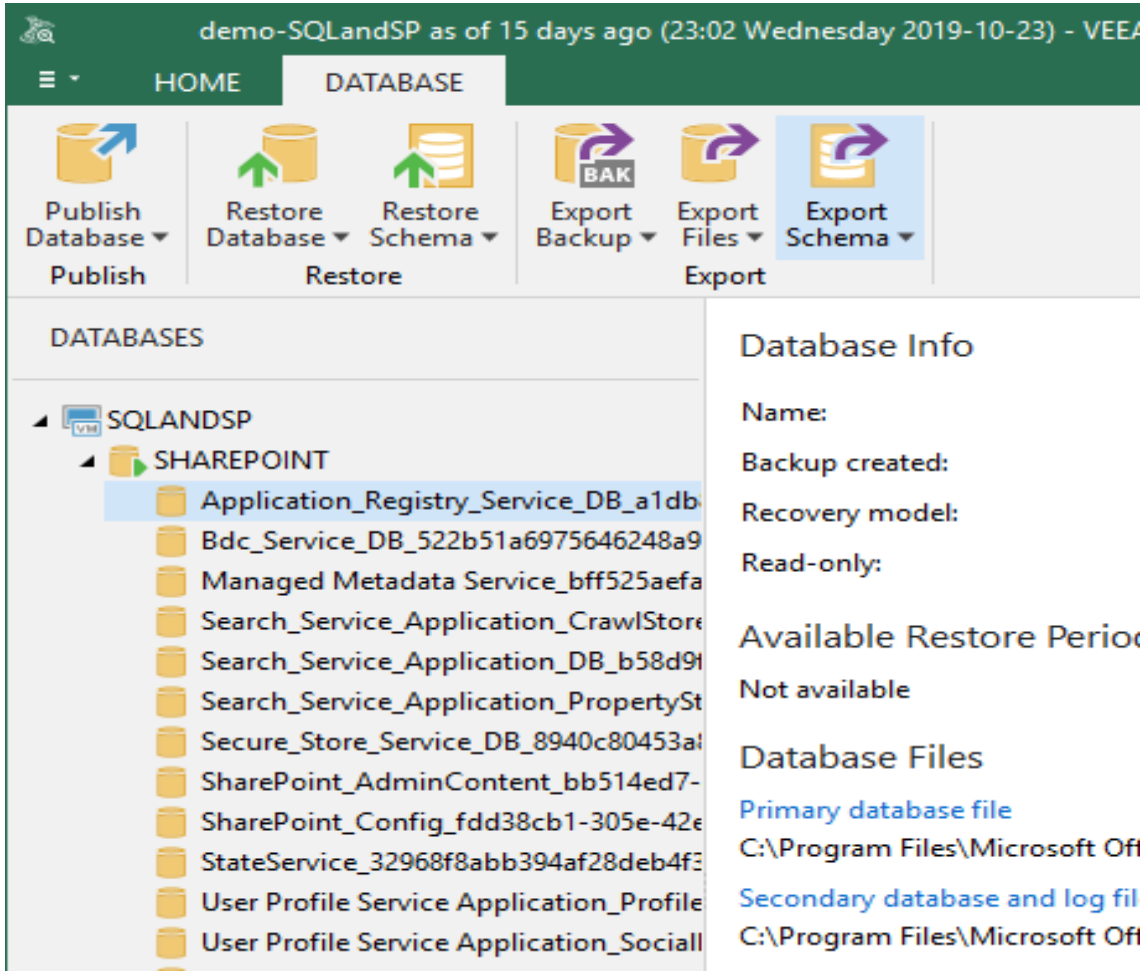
demo-SQLandSP as of 15 days ago (23:02 Wednesday 2019-10-23) - VEEA

HOME DATABASE

BAK

Publish Database
Publish

Restore Database
Restore Schema
Restore

Export Backup
Export Files
Export Schema
Export

DATABASES

SQLANDSP
SHAREPOINT
Application_Registry_Service_DB_a1db
Bdc_Service_DB_522b51a6975646248a9
Managed Metadata Service_bff525aefa
Search_Service_Application_CrawlStore
Search_Service_Application_DB_b58d9
Search_Service_Application_PropertySt
Secure_Store_Service_DB_8940c80453a
SharePoint_AdminContent_bb514ed7-
SharePoint_Config_fdd38cb1-305e-42e
StateService_32968f8abb394af28deb4f3
User Profile Service Application_Profile
User Profile Service Application_SocialI

Database Info
Name:
Backup created:
Recovery model:
Read-only:

Available Restore Perioc
Not available

Database Files
Primary database file
C:\Program Files\Microsoft Of
Secondary database and log fil
C:\Program Files\Microsoft Of